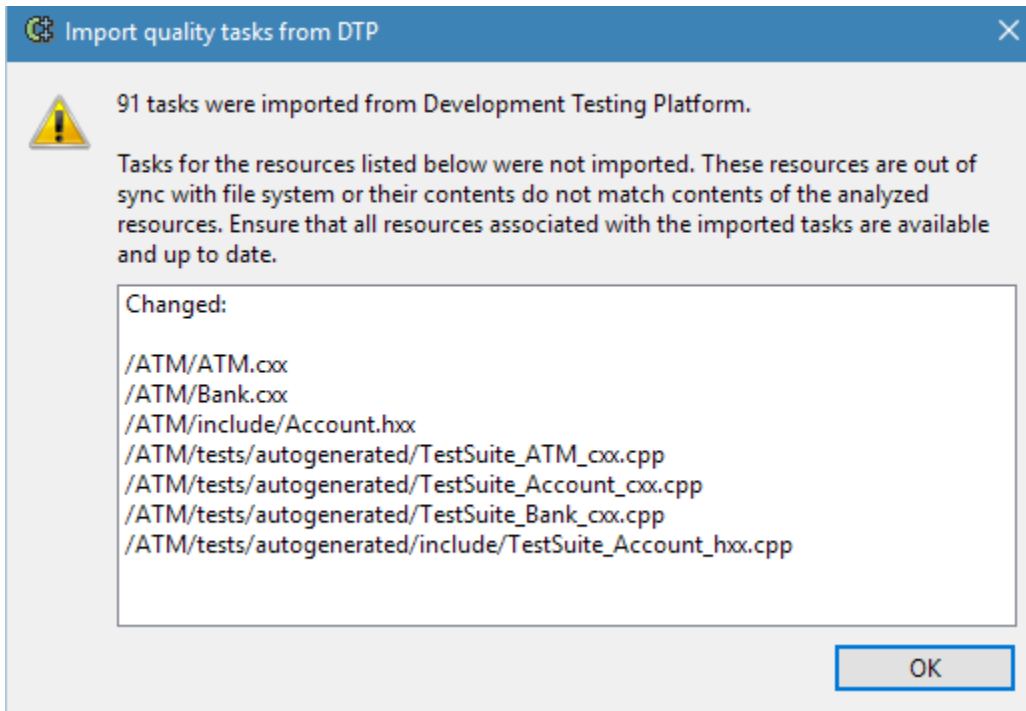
Import quality tasks from DTP

91 tasks were imported from Development Testing Platform.

Tasks for the resources listed below were not imported. These resources are out of sync with file system or their contents do not match contents of the analyzed resources. Ensure that all resources associated with the imported tasks are available and up to date.

Changed:

/ATM/ATM.cxx
/ATM/Bank.cxx
/ATM/include/Account.hxx
/ATM/tests/autogenerated/TestSuite_ATM_cxx.cpp
/ATM/tests/autogenerated/TestSuite_Account_cxx.cpp
/ATM/tests/autogenerated/TestSuite_Bank_cxx.cpp
/ATM/tests/autogenerated/include/TestSuite_Account_hxx.cpp

OK